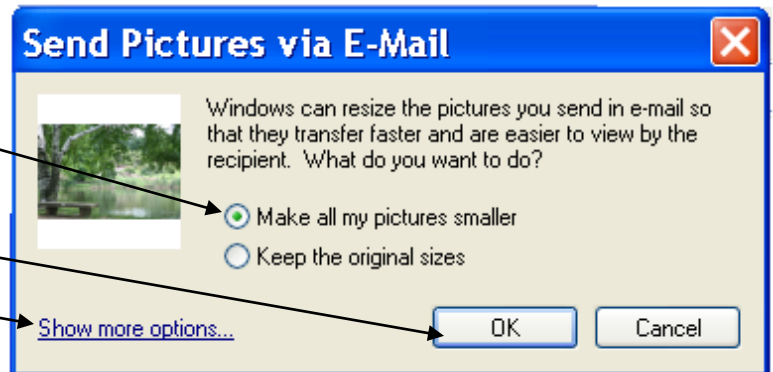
Send Pictures via E-Mail

Windows can resize the pictures you send in e-mail so that they transfer faster and are easier to view by the recipient. What do you want to do?

Make all my pictures smaller

Keep the original sizes

Show more options...

OK

Cancel